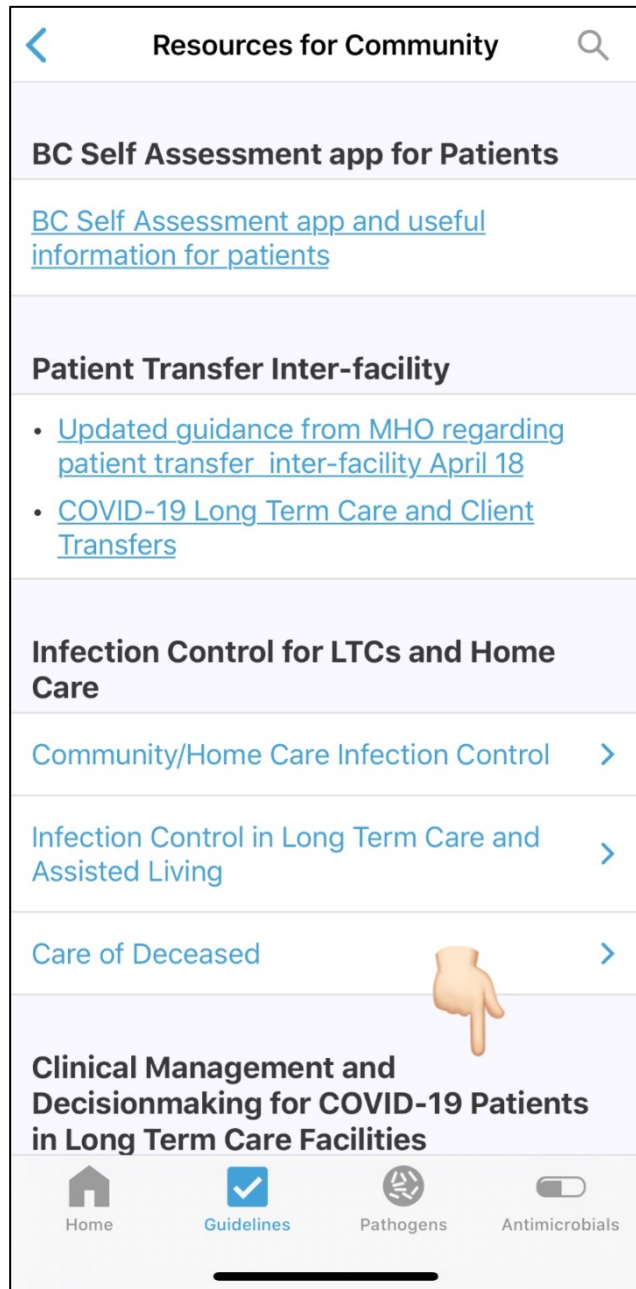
Resources for Community

BC Self Assessment app for Patients

BC Self Assessment app and useful information for patients

Patient Transfer Inter-facility

- Updated guidance from MHO regarding patient transfer inter-facility April 18
- COVID-19 Long Term Care and Client Transfers

Infection Control for LTCs and Home Care

Community/Home Care Infection Control

Infection Control in Long Term Care and Assisted Living

Care of Deceased

Clinical Management and Decisionmaking for COVID-19 Patients in Long Term Care Facilities

Home Guidelines Pathogens Antimicrobials